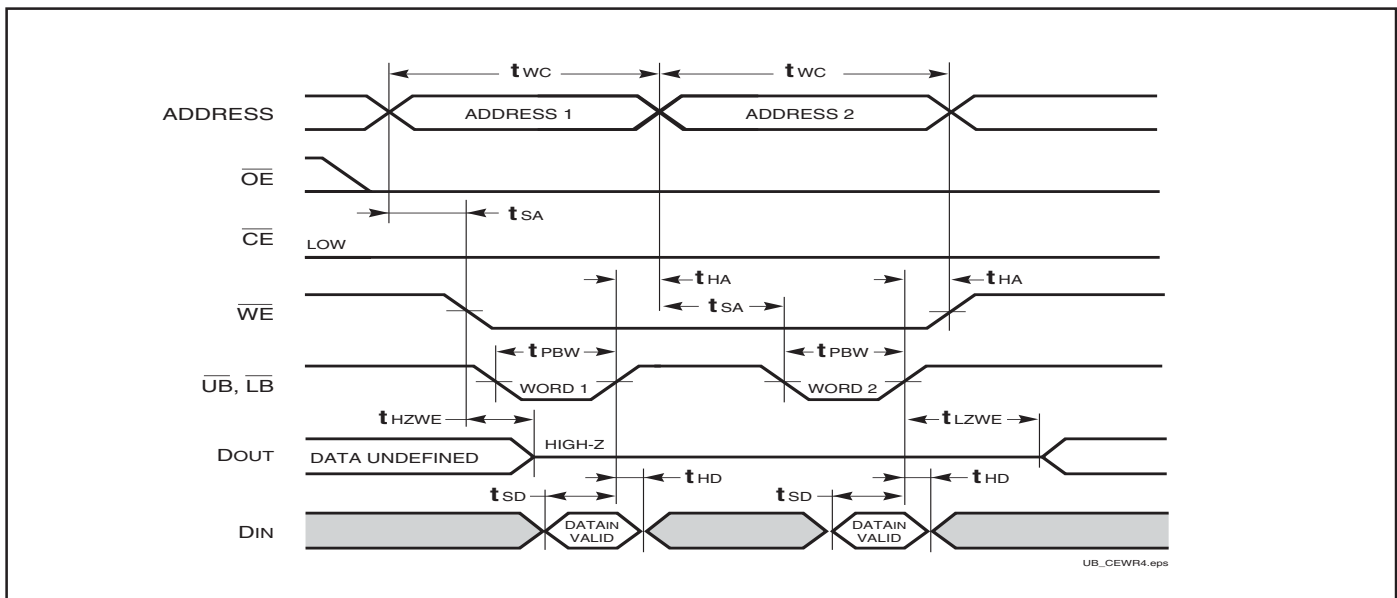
$t_{WC}$

$t_{WC}$

ADDRESS

ADDRESS 1

ADDRESS 2

$\overline{OE}$

$t_{SA}$

$\overline{CE}$

LOW

$t_{HA}$

$t_{HA}$

$\overline{WE}$

$t_{SA}$

$t_{PBW}$

$t_{PBW}$

$\overline{UB}$, $\overline{LB}$

WORD 1

WORD 2

$t_{HZWE}$

$t_{LZWE}$

DOUT

HIGH-Z

DATA UNDEFINED

$t_{HD}$

$t_{HD}$

$t_{SD}$

$t_{SD}$

DIN

DATAIN VALID

DATAIN VALID

UB_CEWR4.eps